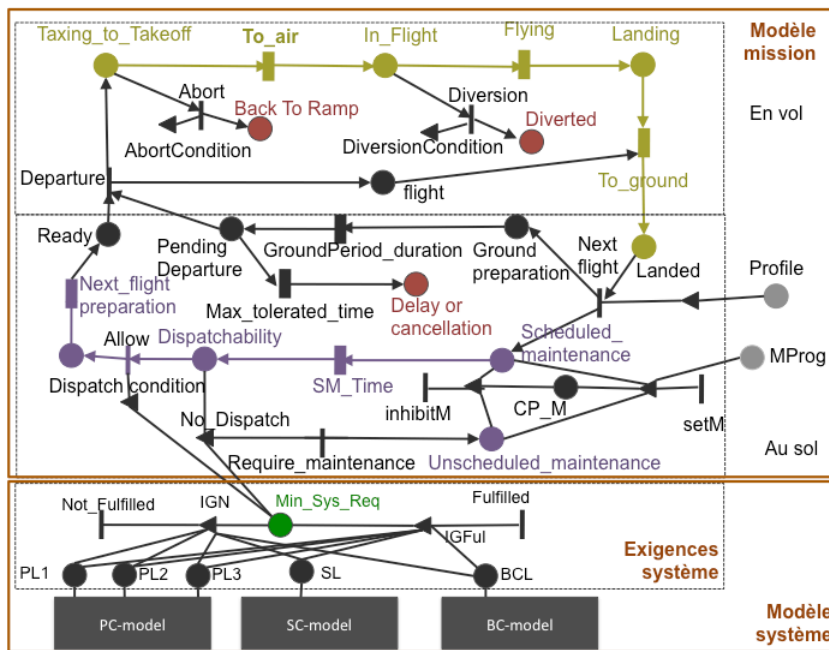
Taxing_to_Takeoff
To_air
In_Flight
Flying
Landing
Modèle mission
Abort
Back To Ramp
AbortCondition
Diversion
Diverted
DiversionCondition
En vol
Departure
flight
To_ground
Ready
Pending Departure
GroundPeriod_duration
Ground preparation
Next flight
Landed
Profile
Next_flight preparation
Max_tolerated_time
Delay or cancellation
Scheduled_ maintenance
Allow
Dispatchability
MProg
Dispatch condition
SM_Time
inhibitM
CP_M
setM
No_Dispatch
Require_maintenance
Unscheduled_maintenance
Au sol
Not_Fulfilled
IGN
Min_Sys_Req
Fulfilled
IGFul
Exigences système
PL1
PL2
PL3
SL
BCL
PC-model
SC-model
BC-model
Modèle système